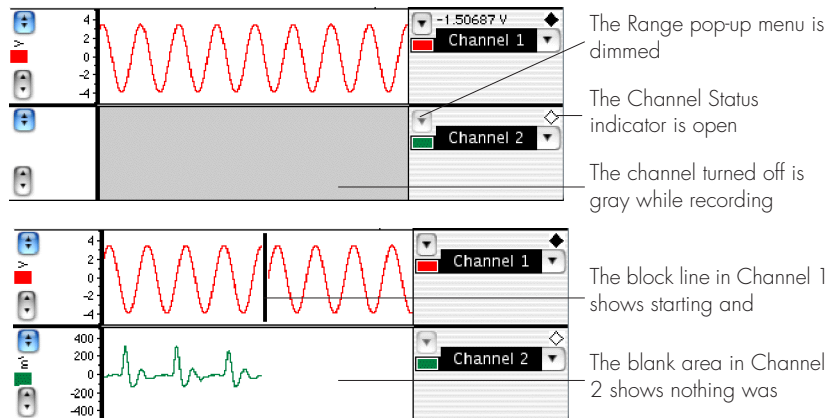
V
4
2
0
-2
-4
-1.50687 V
Channel 1
The Range pop-up menu is dimmed

Channel 2
The Channel Status indicator is open

The channel turned off is gray while recording

V
4
2
0
-2
-4
Channel 1
The block line in Channel 1 shows starting and

mV
400
200
0
-200
-400
Channel 2
The blank area in Channel 2 shows nothing was